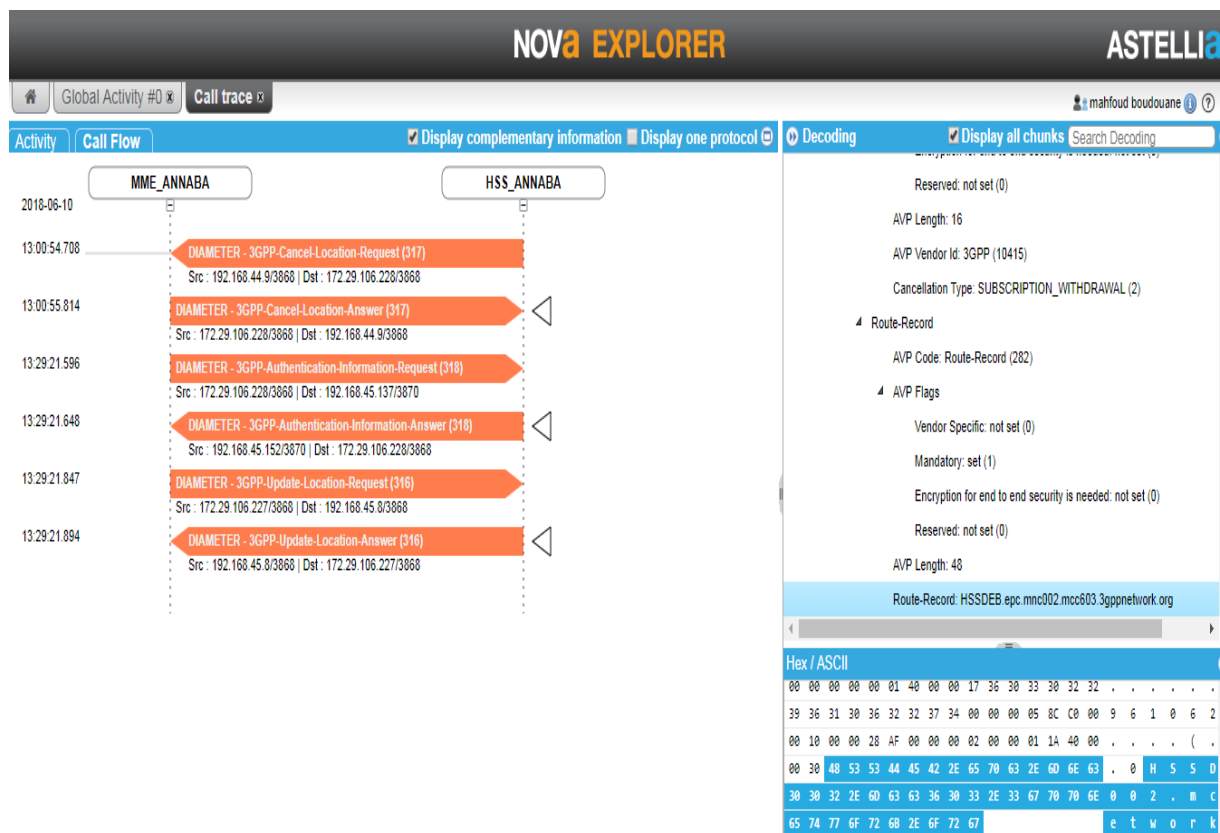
NOVa EXPLORER

ASTELLIa

Global Activity #0 Call trace

mahfoud boudouane

Activity Call Flow

Display complementary information Display one protocol

MME_ANNABA HSS_ANNABA

2018-06-10

13:00:54.708 DIAMETER - 3GPP-Cancel-Location-Request (317)
Src : 192.168.44.9/3868 | Dst : 172.29.106.228/3868

13:00:55.814 DIAMETER - 3GPP-Cancel-Location-Answer (317)
Src : 172.29.106.228/3868 | Dst : 192.168.44.9/3868

13:29:21.596 DIAMETER - 3GPP-Authentication-Information-Request (318)
Src : 172.29.106.228/3868 | Dst : 192.168.45.137/3870

13:29:21.648 DIAMETER - 3GPP-Authentication-Information-Answer (318)
Src : 192.168.45.152/3870 | Dst : 172.29.106.228/3868

13:29:21.847 DIAMETER - 3GPP-Update-Location-Request (316)
Src : 172.29.106.227/3868 | Dst : 192.168.45.8/3868

13:29:21.894 DIAMETER - 3GPP-Update-Location-Answer (316)
Src : 192.168.45.8/3868 | Dst : 172.29.106.227/3868

Decoding Display all chunks Search Decoding

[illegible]

Reserved: not set (0)

AVP Length: 16

AVP Vendor Id: 3GPP (10415)

Cancellation Type: SUBSCRIPTION_WITHDRAWAL (2)

Route-Record

AVP Code: Route-Record (282)

AVP Flags

Vendor Specific: not set (0)

Mandatory: set (1)

Encryption for end to end security is needed: not set (0)

Reserved: not set (0)

AVP Length: 48

Route-Record: HSSDEB.epc.mnc002.mcc603.3gppnetwork.org

Hex / ASCII

00 00 00 00 00 01 40 00 00 17 36 30 33 30 32 32 . . . . . .
39 36 31 30 36 32 32 37 34 00 00 00 05 8C C0 00 9 6 1 0 6 2
00 10 00 00 28 AF 00 00 00 02 00 00 01 1A 40 00 . . . . ( .
00 30 48 53 53 44 45 42 2E 65 70 63 2E 6D 6E 63 . 0 H S S D
30 30 32 2E 6D 63 63 36 30 33 2E 33 67 70 70 6E 0 0 2 . m c
65 74 77 6F 72 6B 2E 6F 72 67 e t w o r k